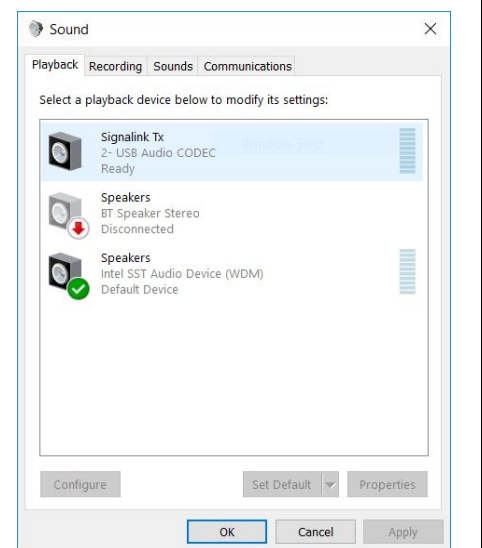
Sound

Playback Recording Sounds Communications

Select a playback device below to modify its settings:

Signalink Tx
2- USB Audio CODEC
Ready

Speakers
BT Speaker Stereo
Disconnected

Speakers
Intel SST Audio Device (WDM)
Default Device

Configure

Set Default

Properties

OK

Cancel

Apply